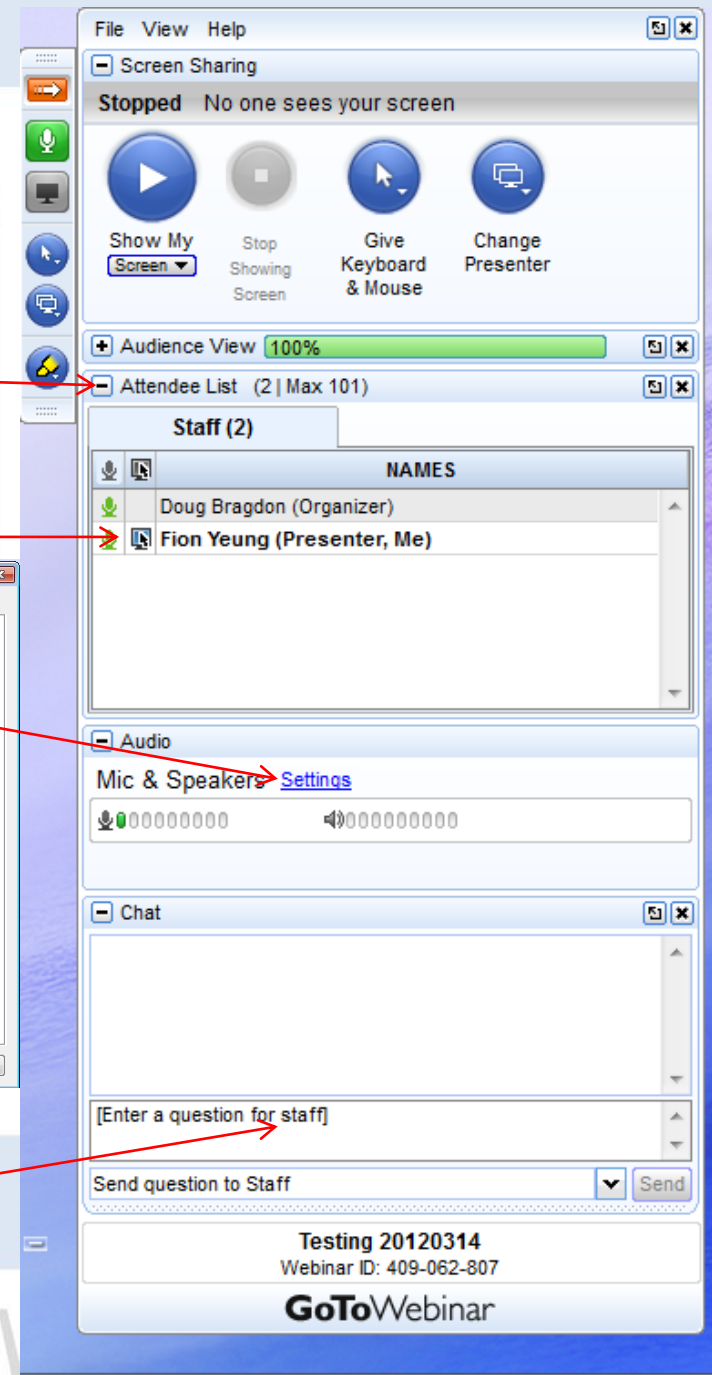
File View Help

Screen Sharing

Stopped No one sees your screen

Show My Screen

Stop Showing Screen

Give Keyboard & Mouse

Change Presenter

Audience View 100%

Attendee List (2 | Max 101)

Staff (2)

| | | NAMES |
|---|---|---|
| | | Doug Bragdon (Organizer) |
| | | Fion Yeung (Presenter, Me) |

Audio

Mic & Speakers Settings

Chat

[Enter a question for staff]

Send question to Staff

Send

Testing 20120314

Webinar ID: 409-062-807

GoToWebinar